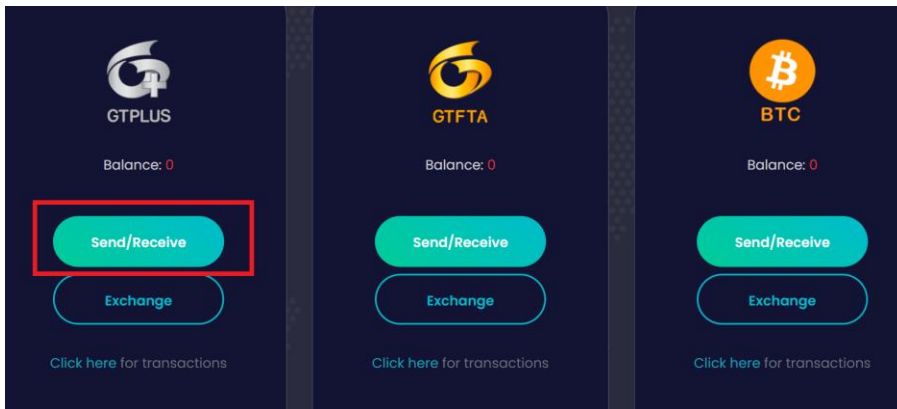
GTPLUS

Balance: 0

Send/Receive

Exchange

Click here for transactions

GTFTA

Balance: 0

Send/Receive

Exchange

Click here for transactions

BTC

Balance: 0

Send/Receive

Exchange

Click here for transactions